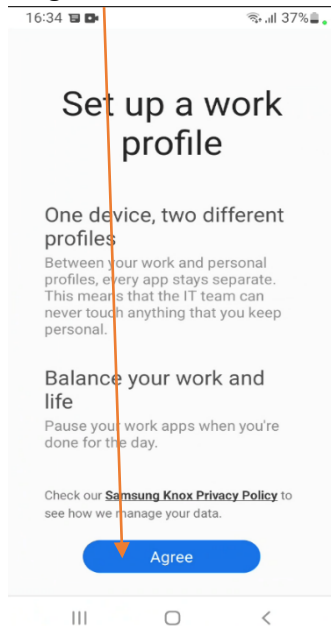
16:34 37%

Set up a work profile

One device, two different profiles

Between your work and personal profiles, every app stays separate. This means that the IT team can never touch anything that you keep personal.

Balance your work and life

Pause your work apps when you're done for the day.

Check our Samsung Knox Privacy Policy to see how we manage your data.

Agree